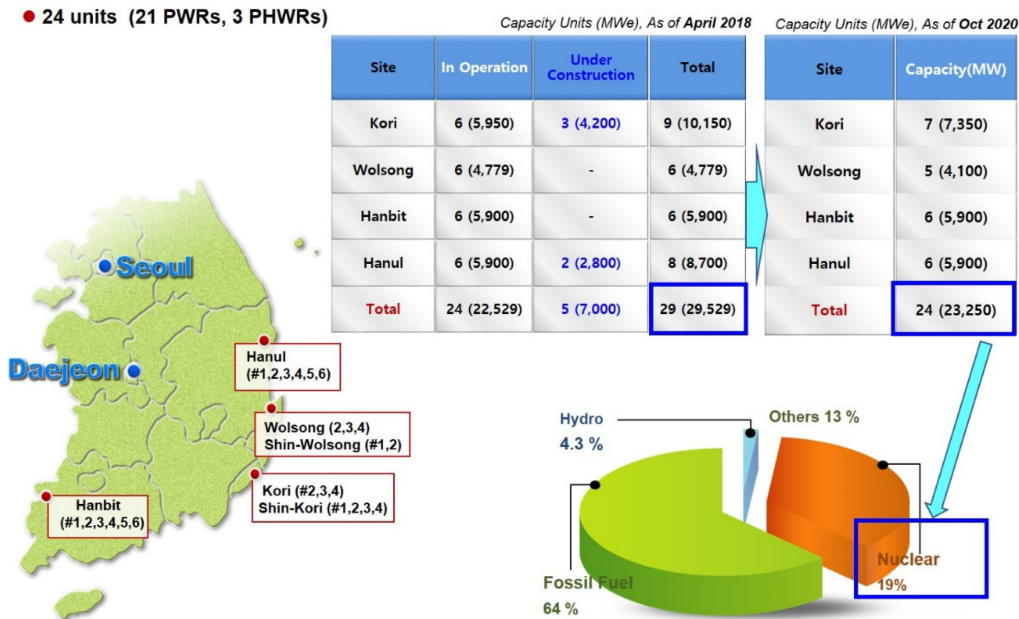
24 units (21 PWRs, 3 PHWRs)

Capacity Units (MWe), As of April 2018

| Site | In Operation | Under Construction | Total |
|---|---|---|---|
| Kori | 6 (5,950) | 3 (4,200) | 9 (10,150) |
| Wolsong | 6 (4,779) | - | 6 (4,779) |
| Hanbit | 6 (5,900) | - | 6 (5,900) |
| Hanul | 6 (5,900) | 2 (2,800) | 8 (8,700) |
| Total | 24 (22,529) | 5 (7,000) | 29 (29,529) |

Capacity Units (MWe), As of Oct 2020

| Site | Capacity(MW) |
|---|---|
| Kori | 7 (7,350) |
| Wolsong | 5 (4,100) |
| Hanbit | 6 (5,900) |
| Hanul | 6 (5,900) |
| Total | 24 (23,250) |

Seoul

Daejeon

Hanul (#1,2,3,4,5,6)

Wolsong (2,3,4) Shin-Wolsong (#1,2)

Kori (#2,3,4) Shin-Kori (#1,2,3,4)

Hanbit (#1,2,3,4,5,6)

Hydro 4.3 %

Others 13 %

Fossil Fuel 64 %

Nuclear 19%